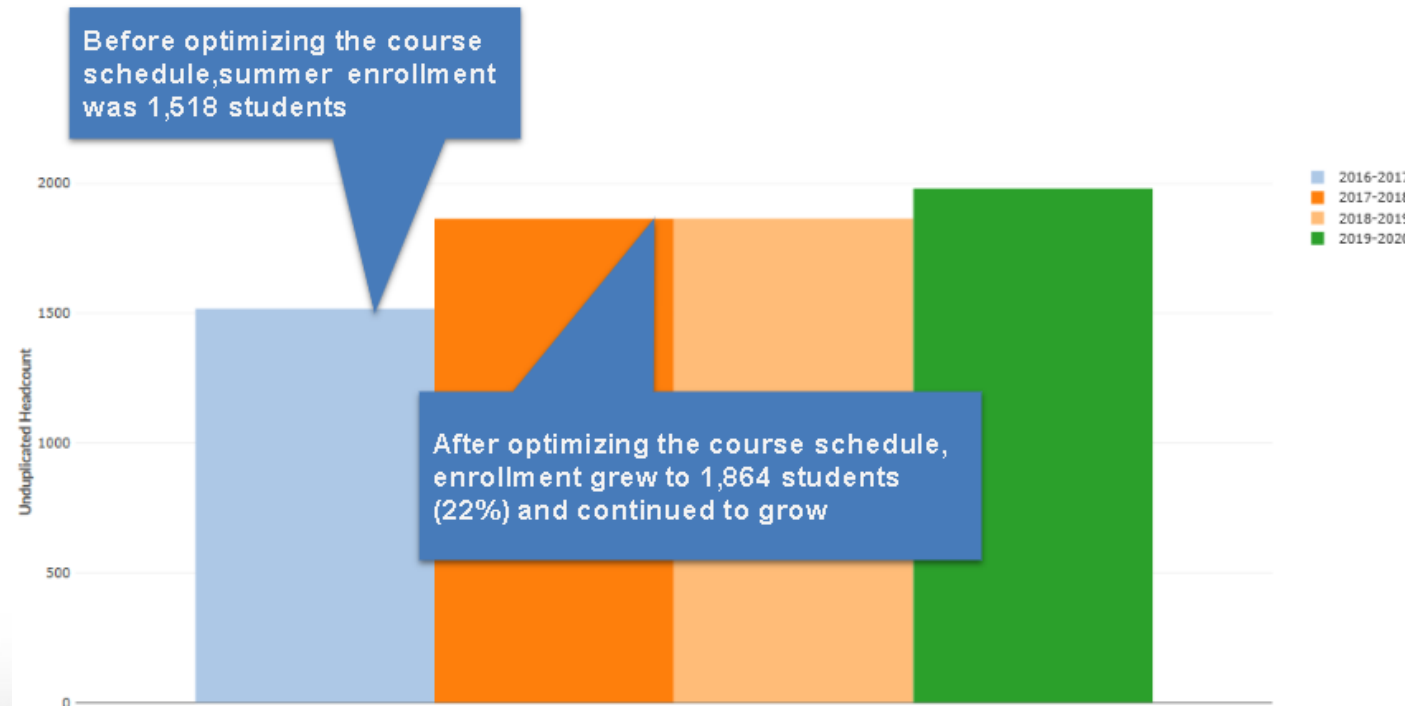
Before optimizing the course schedule,summer enrollment was 1,518 students

2000
1500
1000
500
0

Unduplicated Headcount

After optimizing the course schedule, enrollment grew to 1,864 students (22%) and continued to grow

2016-2017
2017-2018
2018-2019
2019-2020